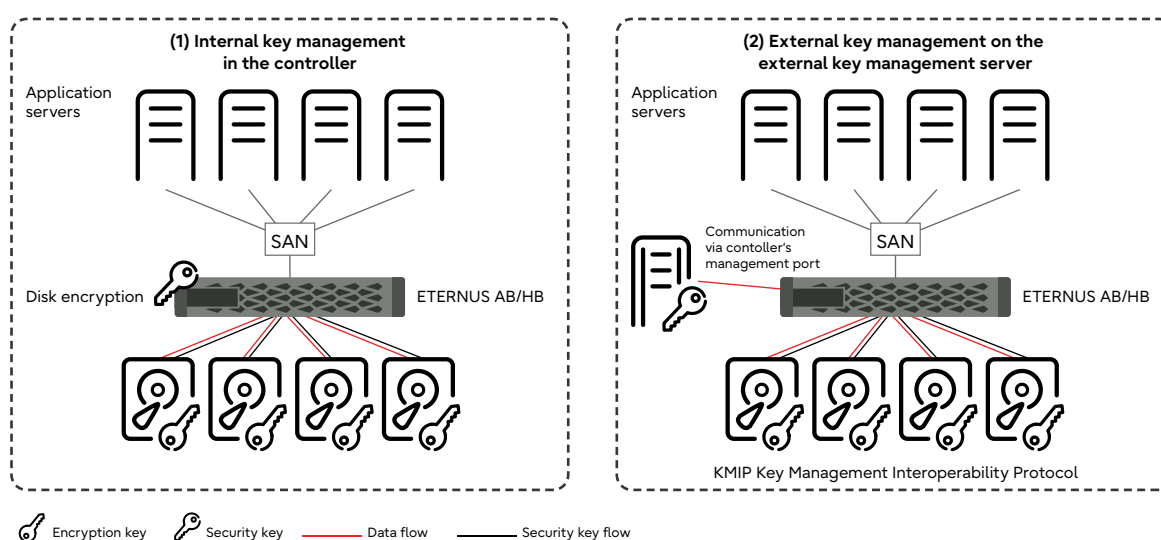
(1) Internal key management in the controller

Application servers

SAN

Disk encryption

ETERNUS AB/HB

(2) External key management on the external key management server

Application servers

SAN

Communication via contoller's management port

ETERNUS AB/HB

KMIP Key Management Interoperability Protocol

Encryption key

Security key

Data flow

Security key flow